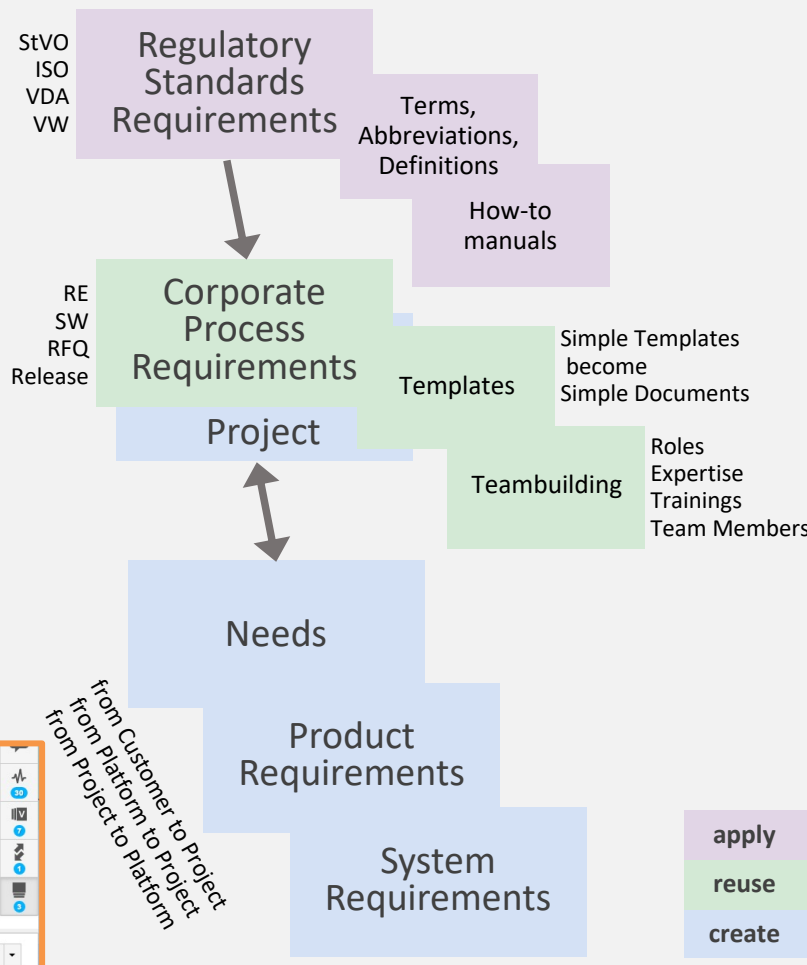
StVO
ISO
VDA
VW

Regulatory Standards Requirements

Terms, Abbreviations, Definitions

How-to manuals

RE
SW
RFQ
Release

Corporate Process Requirements

Templates

Simple Templates become Simple Documents

Project

Teambuilding

Roles
Expertise
Trainings
Team Members

Needs

Product Requirements

System Requirements

from Customer to Project
from Platform to Project
from Project to Platform

30
7
1
3

apply
reuse
create